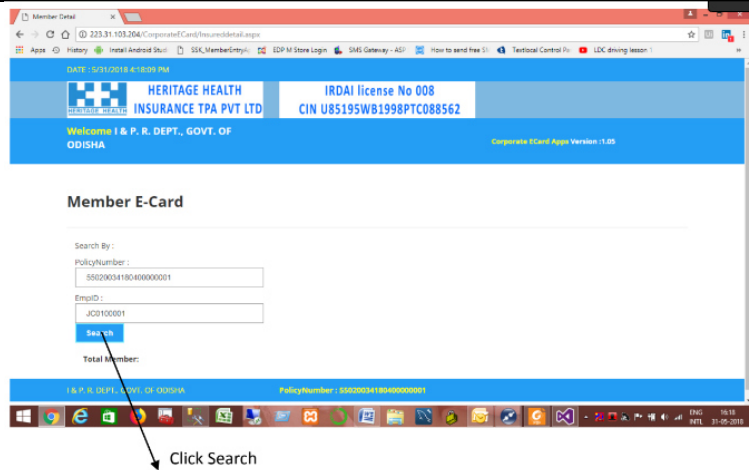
Member Detail

223.31.103.204/CorporateECard/Insureddetail.aspx

Apps History Install Android Studi SSK_MemberEntryAp EDP M Store Login SMS Gateway - ASP How to send free SM Textlocal Control Pa LDC driving lesson 1

DATE : 5/31/2018 4:18:09 PM

HERITAGE HEALTH INSURANCE TPA PVT LTD

IRDAI license No 008
CIN U85195WB1998PTC088562

Welcome I & P. R. DEPT., GOVT. OF ODISHA

Corporate ECard Apps Version :1.05

Member E-Card

Search By :

PolicyNumber :

55020034180400000001

EmpID :

JC0100001

Search

Total Member:

I & P. R. DEPT., GOVT. OF ODISHA

PolicyNumber : 55020034180400000001

ENG INTL 16:18 31-05-2018

Click Search